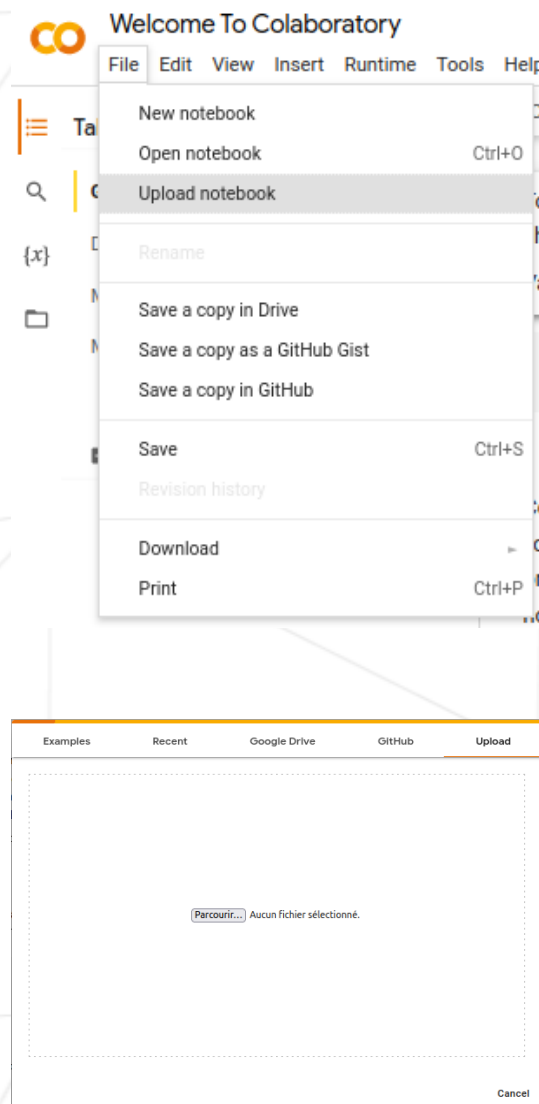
CO Welcome To Colaboratory

File Edit View Insert Runtime Tools Help

Ta

{x}

New notebook
Open notebook Ctrl+O
Upload notebook

Rename

Save a copy in Drive
Save a copy as a GitHub Gist
Save a copy in GitHub

Save Ctrl+S
Revision history

Download
Print Ctrl+P

Examples Recent Google Drive GitHub Upload

Parcourir... Aucun fichier sélectionné.

Cancel